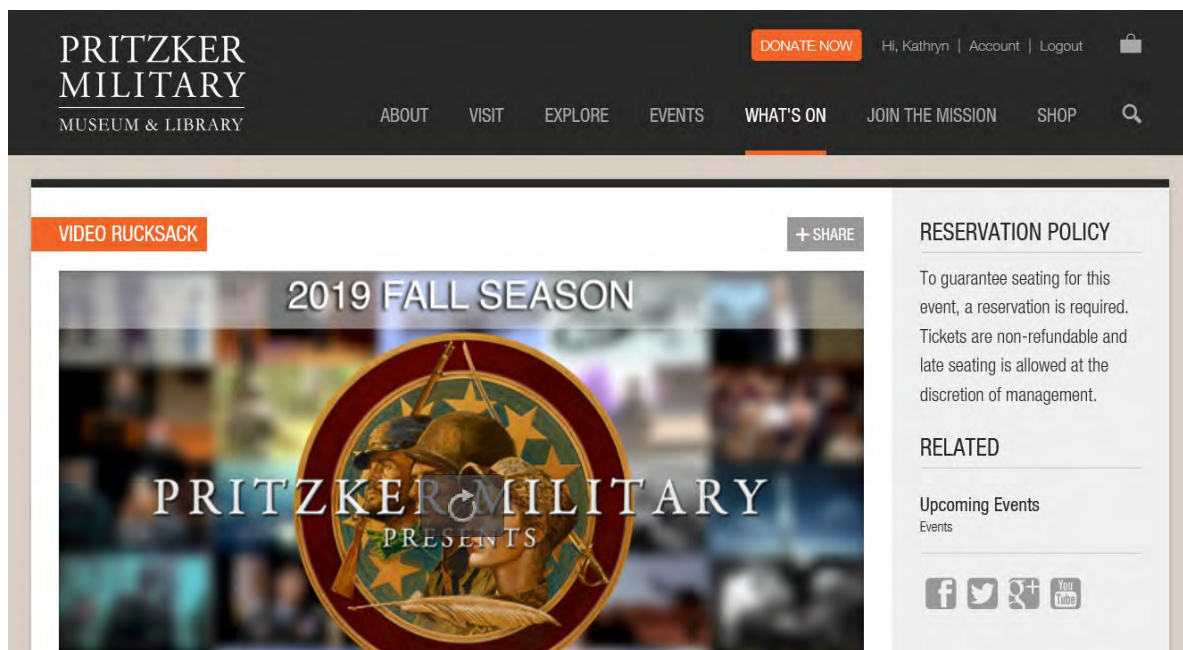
PRITZKER MILITARY
MUSEUM & LIBRARY

DONATE NOW Hi, Kathryn | Account | Logout

ABOUT VISIT EXPLORE EVENTS WHAT'S ON JOIN THE MISSION SHOP

VIDEO RUCKSACK

+ SHARE

2019 FALL SEASON

PRITZKER MILITARY
PRESENTS

RESERVATION POLICY

To guarantee seating for this event, a reservation is required. Tickets are non-refundable and late seating is allowed at the discretion of management.

RELATED

Upcoming Events
Events

You Tube